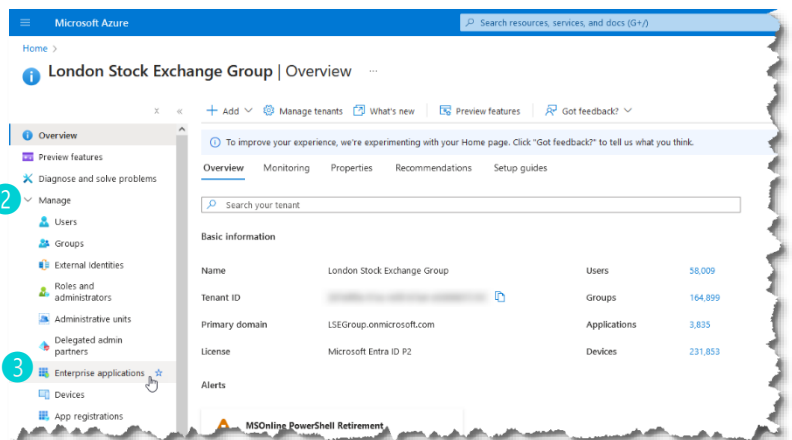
Microsoft Azure

Search resources, services, and docs (G+/)

Home >

London Stock Exchange Group | Overview ...

Overview
Preview features
Diagnose and solve problems
2
Manage
Users
Groups
External Identities
Roles and administrators
Administrative units
Delegated admin partners
3
Enterprise applications
Devices
App registrations

+ Add
Manage tenants
What's new
Preview features
Got feedback?

To improve your experience, we're experimenting with your Home page. Click "Got feedback?" to tell us what you think.

Overview
Monitoring
Properties
Recommendations
Setup guides

Search your tenant

Basic information

| | | | |
|---|---|---|---|
| Name | London Stock Exchange Group | Users | 58,009 |
| Tenant ID | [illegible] | Groups | 164,899 |
| Primary domain | LSEGroup.onmicrosoft.com | Applications | 3,835 |
| License | Microsoft Entra ID P2 | Devices | 231,853 |

Alerts

MSOnline PowerShell Retirement